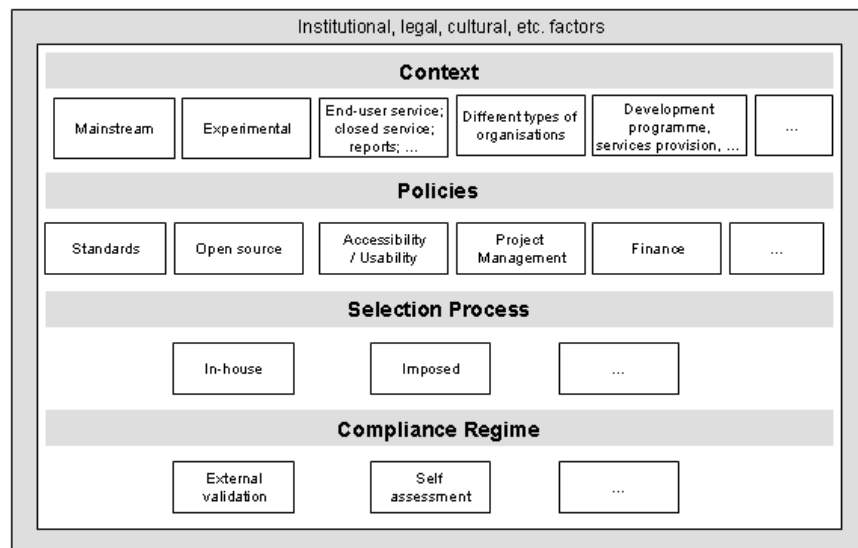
Institutional, legal, cultural, etc. factors

Context

Mainstream

Experimental

End-user service; closed service; reports; ...

Different types of organisations

Development programme, services provision, ...

...

Policies

Standards

Open source

Accessibility / Usability

Project Management

Finance

...

Selection Process

In-house

Imposed

...

Compliance Regime

External validation

Self assessment

...